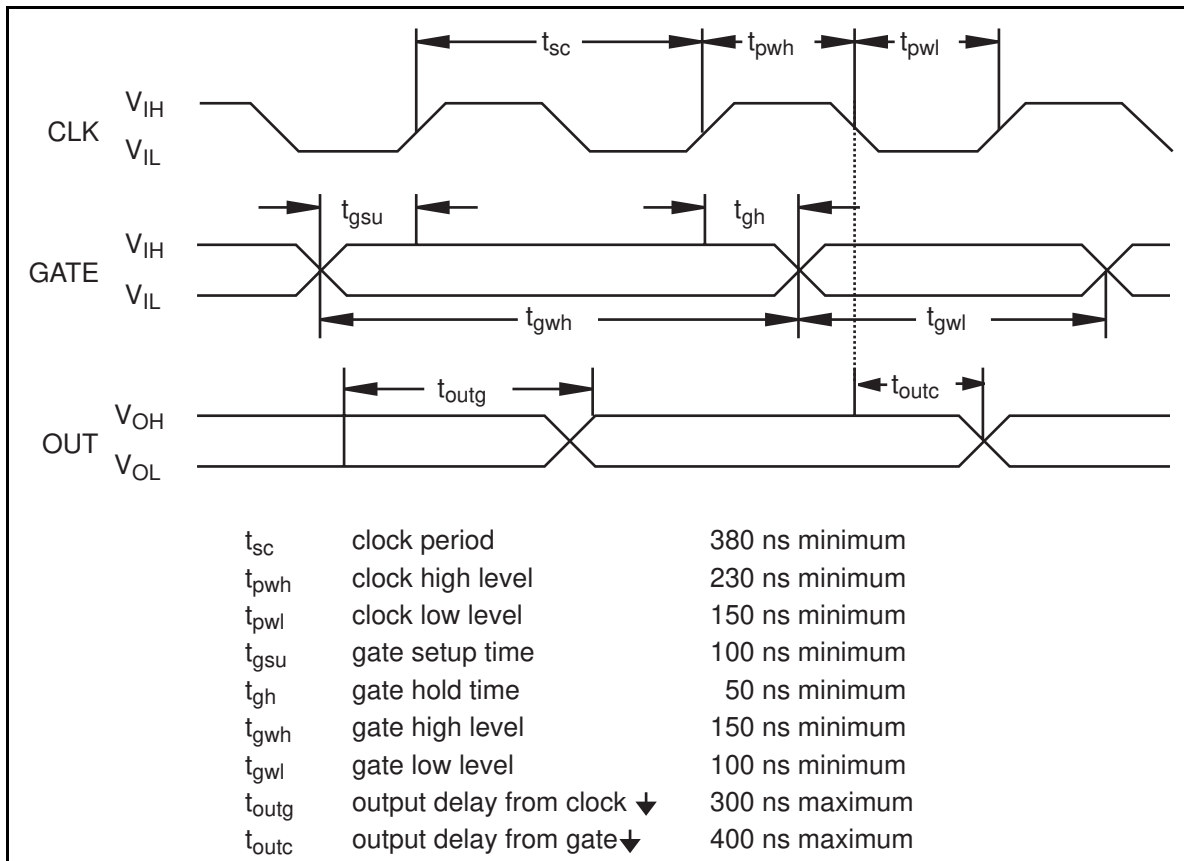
$t_{sc}$ $t_{pwh}$ $t_{pwl}$

CLK $V_{IH}$ $V_{IL}$

$t_{gsu}$ $t_{gh}$

GATE $V_{IH}$ $V_{IL}$

$t_{gwh}$ $t_{gwl}$

$t_{outg}$ $t_{outc}$

OUT $V_{OH}$ $V_{OL}$

| | | |
|---|---|---|
| $t_{sc}$ | clock period | 380 ns minimum |
| $t_{pwh}$ | clock high level | 230 ns minimum |
| $t_{pwl}$ | clock low level | 150 ns minimum |
| $t_{gsu}$ | gate setup time | 100 ns minimum |
| $t_{gh}$ | gate hold time | 50 ns minimum |
| $t_{gwh}$ | gate high level | 150 ns minimum |
| $t_{gwl}$ | gate low level | 100 ns minimum |
| $t_{outg}$ | output delay from clock ↓ | 300 ns maximum |
| $t_{outc}$ | output delay from gate ↓ | 400 ns maximum |